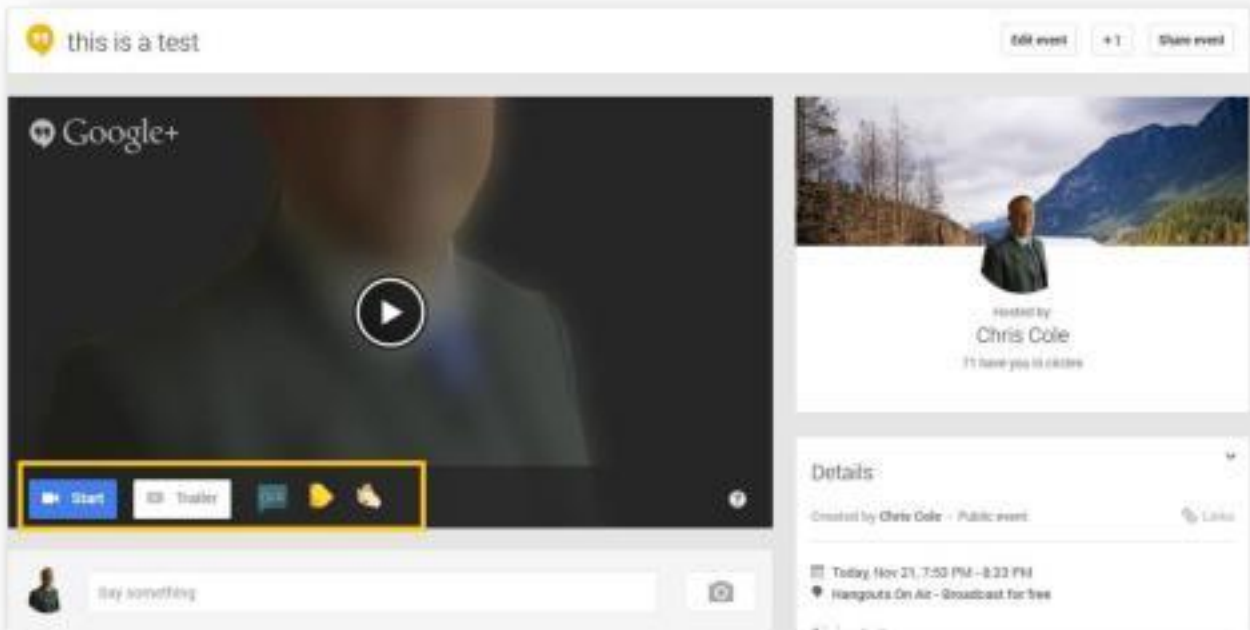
this is a test

Edit event

+1

Share event

Google+

Start

Trailer

Hosted by

Chris Cole

71 have you in circles

Details

Created by Chris Cole · Public event

Links

Today, Nov 21, 7:50 PM - 8:23 PM

Hangouts On Air - Broadcast for free

Say something